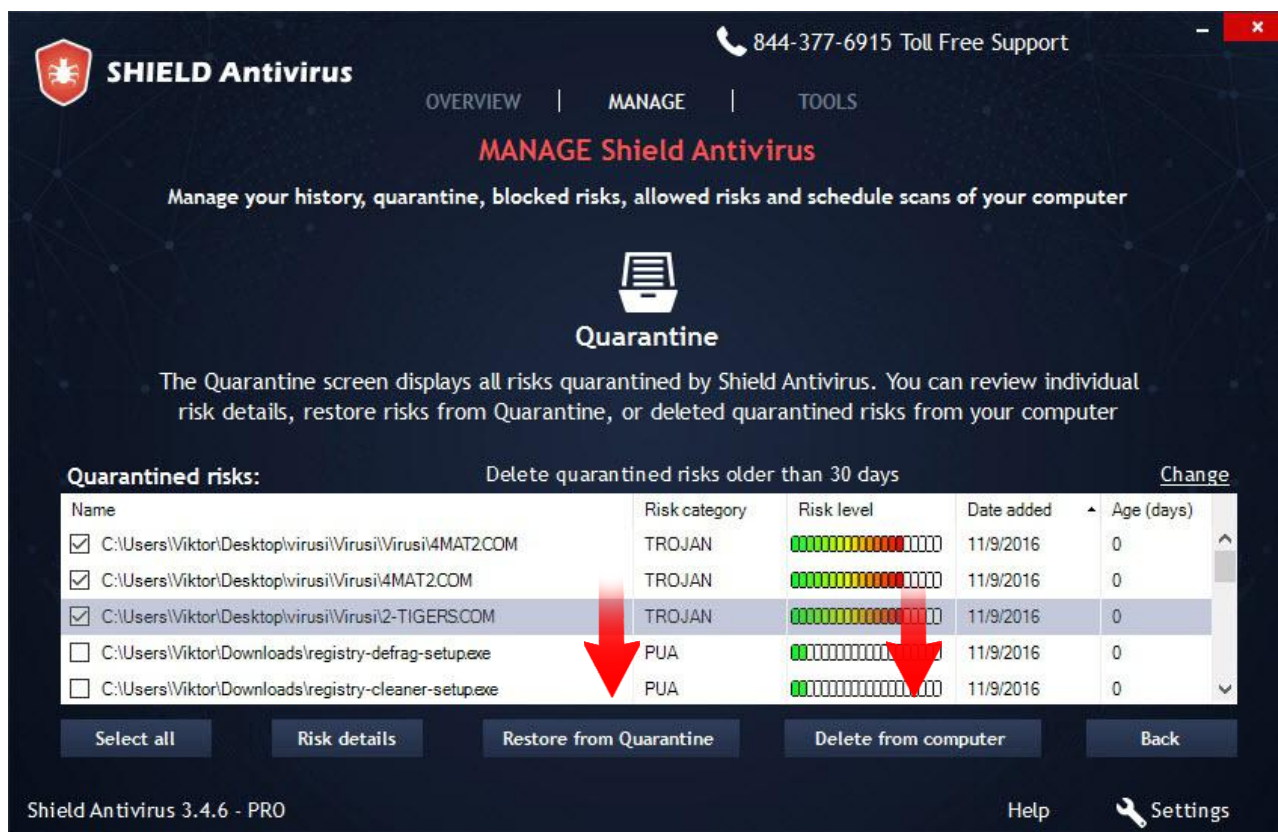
SHIELD Antivirus

844-377-6915 Toll Free Support

OVERVIEW | MANAGE | TOOLS

MANAGE Shield Antivirus

Manage your history, quarantine, blocked risks, allowed risks and schedule scans of your computer

Quarantine

The Quarantine screen displays all risks quarantined by Shield Antivirus. You can review individual risk details, restore risks from Quarantine, or deleted quarantined risks from your computer

Quarantined risks:

Delete quarantined risks older than 30 days

Change

| Name | Risk category | Risk level | Date added | Age (days) |
|---|---|---|---|---|
| C:\Users\Viktor\Desktop\virusi\Virusi\Virusi\4MAT2.COM | TROJAN | | 11/9/2016 | 0 |
| C:\Users\Viktor\Desktop\virusi\Virusi\4MAT2.COM | TROJAN | | 11/9/2016 | 0 |
| C:\Users\Viktor\Desktop\virusi\Virusi\2-TIGERS.COM | TROJAN | | 11/9/2016 | 0 |
| C:\Users\Viktor\Downloads\registry-defrag-setup.exe | PUA | | 11/9/2016 | 0 |
| C:\Users\Viktor\Downloads\registry-cleaner-setup.exe | PUA | | 11/9/2016 | 0 |

Select all

Risk details

Restore from Quarantine

Delete from computer

Back

Shield Antivirus 3.4.6 - PRO

Help

Settings